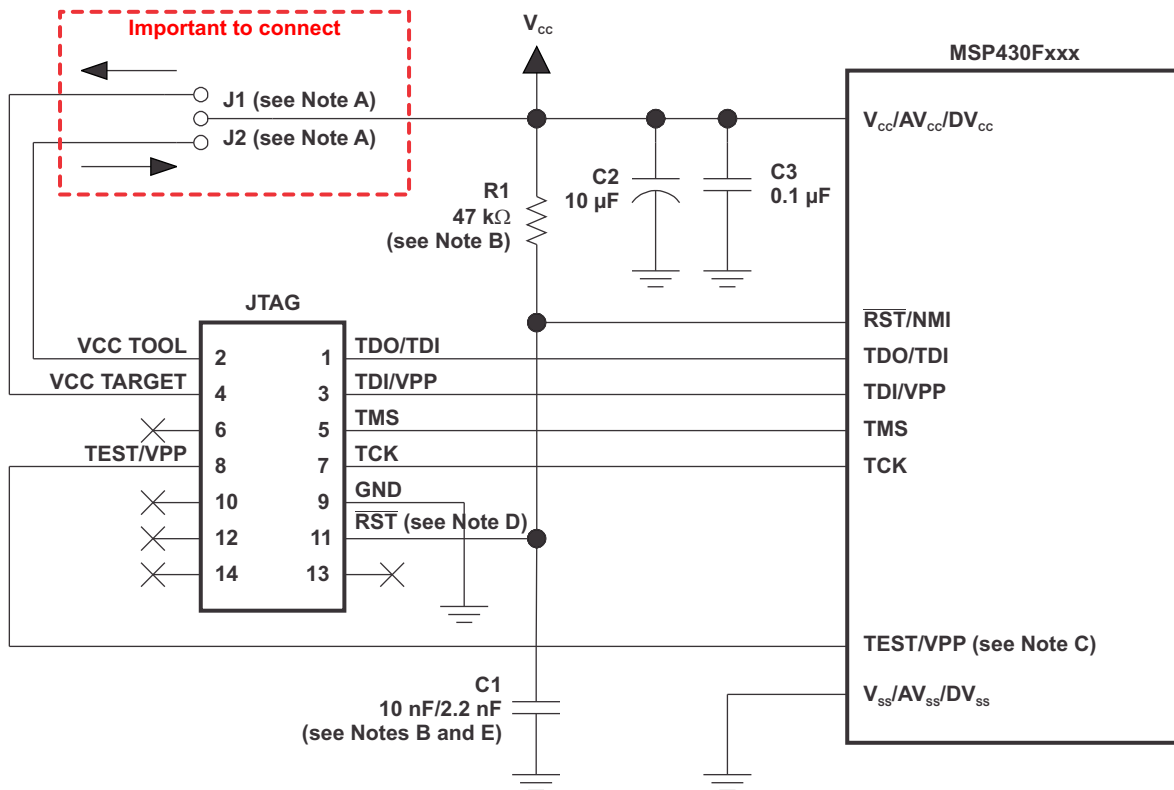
Important to connect

J1 (see Note A)

J2 (see Note A)

$V_{CC}$

MSP430Fxxx

$V_{CC}/AV_{CC}/DV_{CC}$

R1
47 kΩ
(see Note B)

C2
10 µF

C3
0.1 µF

JTAG

VCC TOOL
VCC TARGET
TEST/VPP

| | |
|---|---|
| 2 | 1 |
| 4 | 3 |
| 6 | 5 |
| 8 | 7 |
| 10 | 9 |
| 12 | 11 |
| 14 | 13 |

TDO/TDI
TDI/VPP
TMS
TCK
GND
$\overline{RST}$ (see Note D)

$\overline{RST}$/NMI
TDO/TDI
TDI/VPP
TMS
TCK

TEST/VPP (see Note C)

$V_{SS}/AV_{SS}/DV_{SS}$

C1
10 nF/2.2 nF
(see Notes B and E)